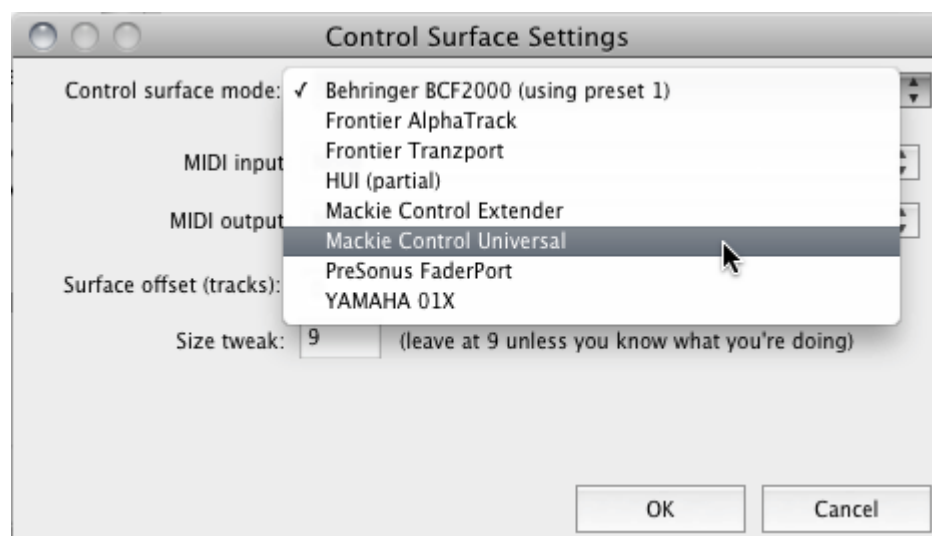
Control Surface Settings

Control surface mode:
✓ Behringer BCF2000 (using preset 1)
Frontier AlphaTrack
Frontier Tranzport
HUI (partial)
Mackie Control Extender
Mackie Control Universal
PreSonus FaderPort
YAMAHA 01X

MIDI input

MIDI output

Surface offset (tracks):

Size tweak: 9 (leave at 9 unless you know what you're doing)

OK
Cancel